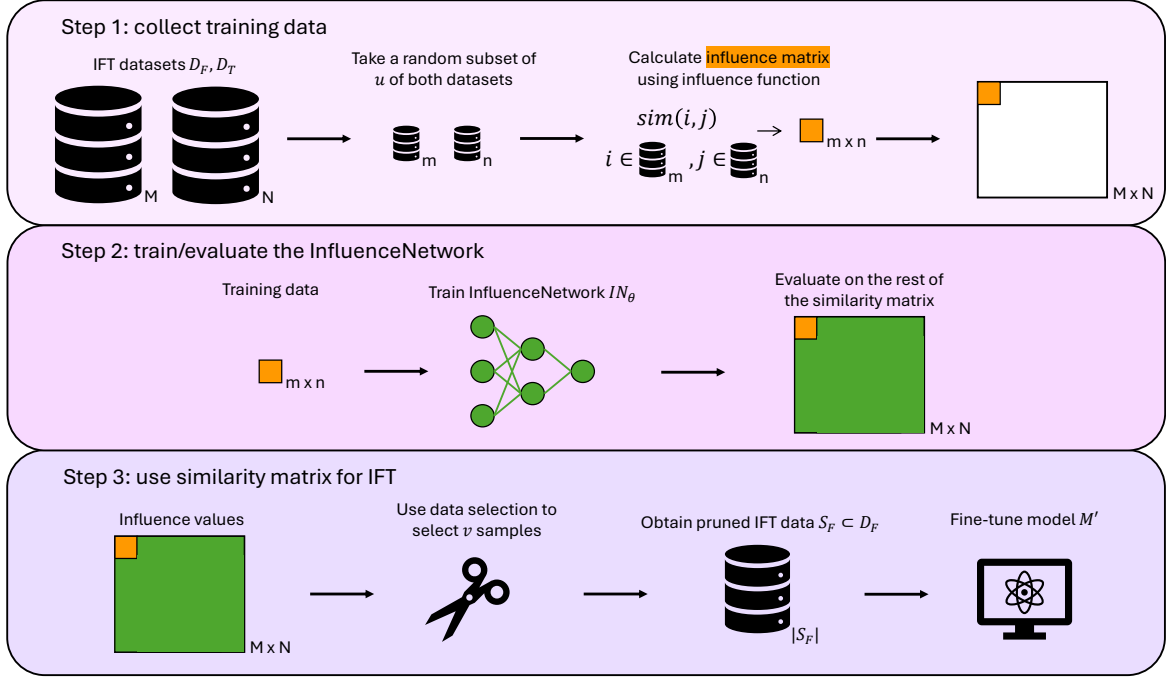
Step 1: collect training data

IFT datasets $D_F, D_T$

M

N

Take a random subset of $u$ of both datasets

m

n

Calculate influence matrix using influence function

$sim(i,j)$

$i \in$ m , $j \in$ n

m x n

M x N

Step 2: train/evaluate the InfluenceNetwork

Training data

m x n

Train InfluenceNetwork $IN_\theta$

Evaluate on the rest of the similarity matrix

M x N

Step 3: use similarity matrix for IFT

Influence values

M x N

Use data selection to select $v$ samples

Obtain pruned IFT data $S_F \subset D_F$

$|S_F|$

Fine-tune model $M'$